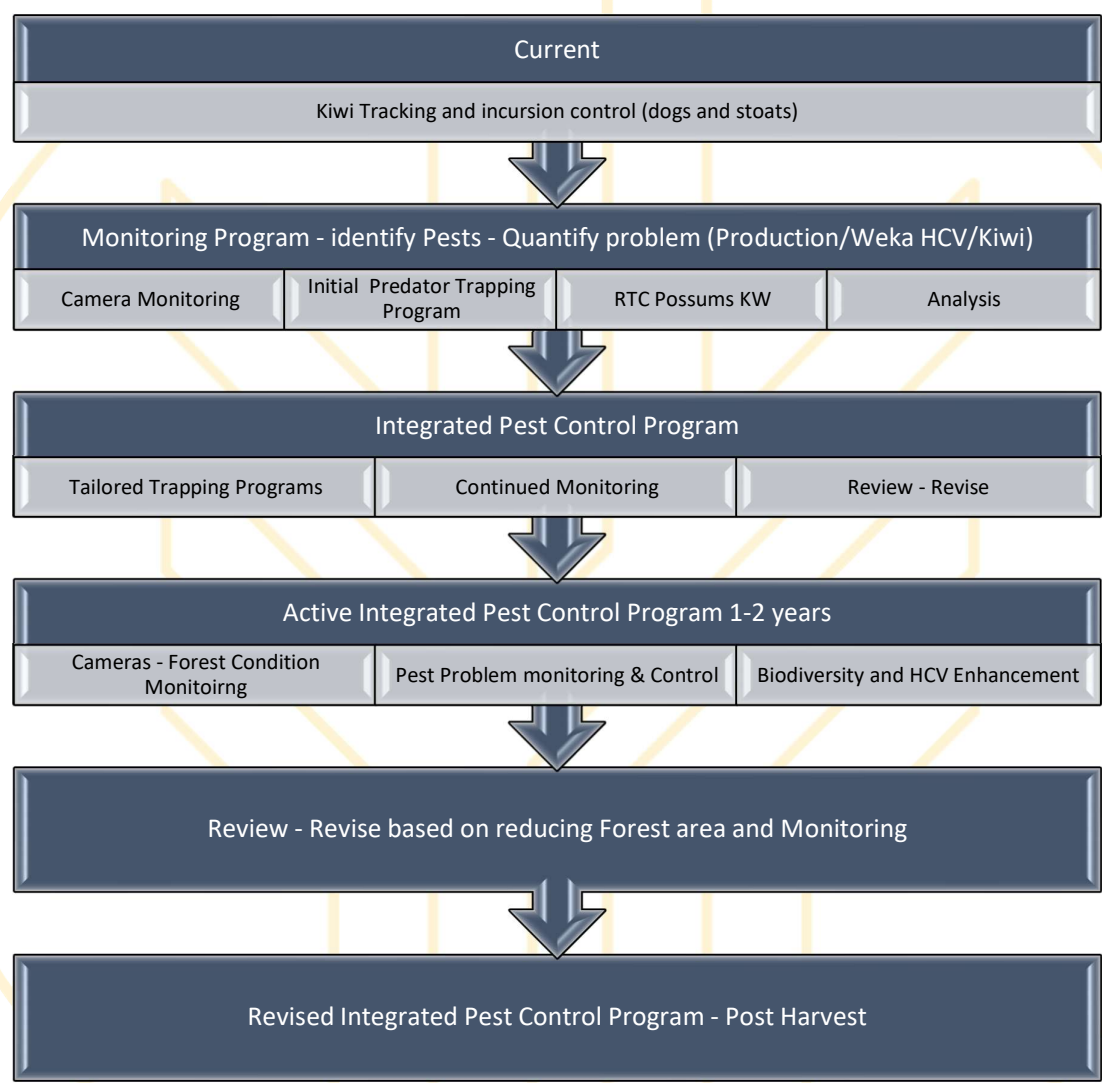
Current

Kiwi Tracking and incursion control (dogs and stoats)

Monitoring Program - identify Pests - Quantify problem (Production/Weka HCV/Kiwi)

| Camera Monitoring | Initial Predator Trapping Program | RTC Possums KW | Analysis |
|---|---|---|---|

Integrated Pest Control Program

| Tailored Trapping Programs | Continued Monitoring | Review - Revise |
|---|---|---|

Active Integrated Pest Control Program 1-2 years

| Cameras - Forest Condition Monitoirng | Pest Problem monitoring & Control | Biodiversity and HCV Enhancement |
|---|---|---|

Review - Revise based on reducing Forest area and Monitoring

Revised Integrated Pest Control Program - Post Harvest